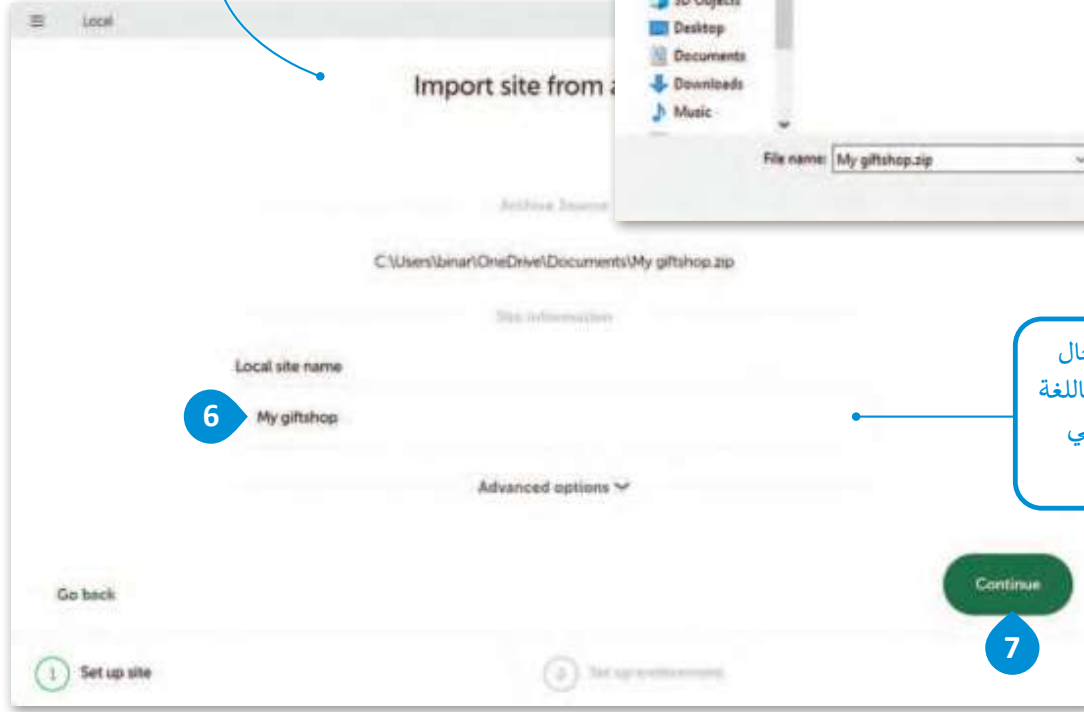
Local

3D Objects
Desktop
Documents
Downloads
Music

File name: My giftshop.zip

Import site from a

Archive Source

C:\Users\binar\OneDrive\Documents\My giftshop.zip

Site information

Local site name

6

My giftshop

Advanced options

ال
اللغة
ي

Go back

Continue

7

1 Set up site

2 Set up environment